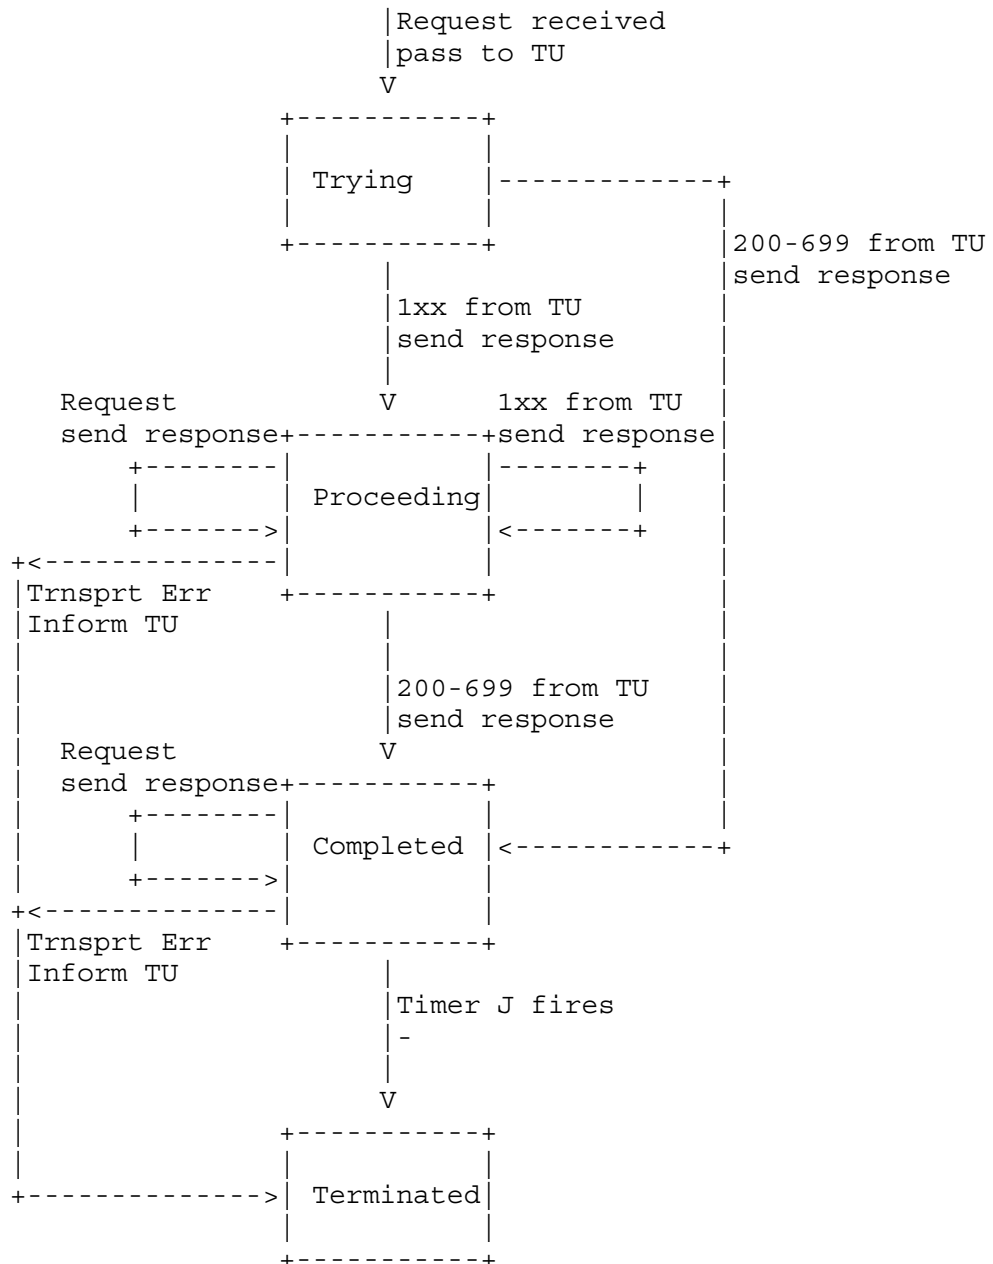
Request received
pass to TU

Trying

200-699 from TU
send response

1xx from TU
send response

Request
send response

1xx from TU
send response

Proceeding

Trnsprt Err
Inform TU

200-699 from TU
send response

Request
send response

Completed

Trnsprt Err
Inform TU

Timer J fires
-

Terminated